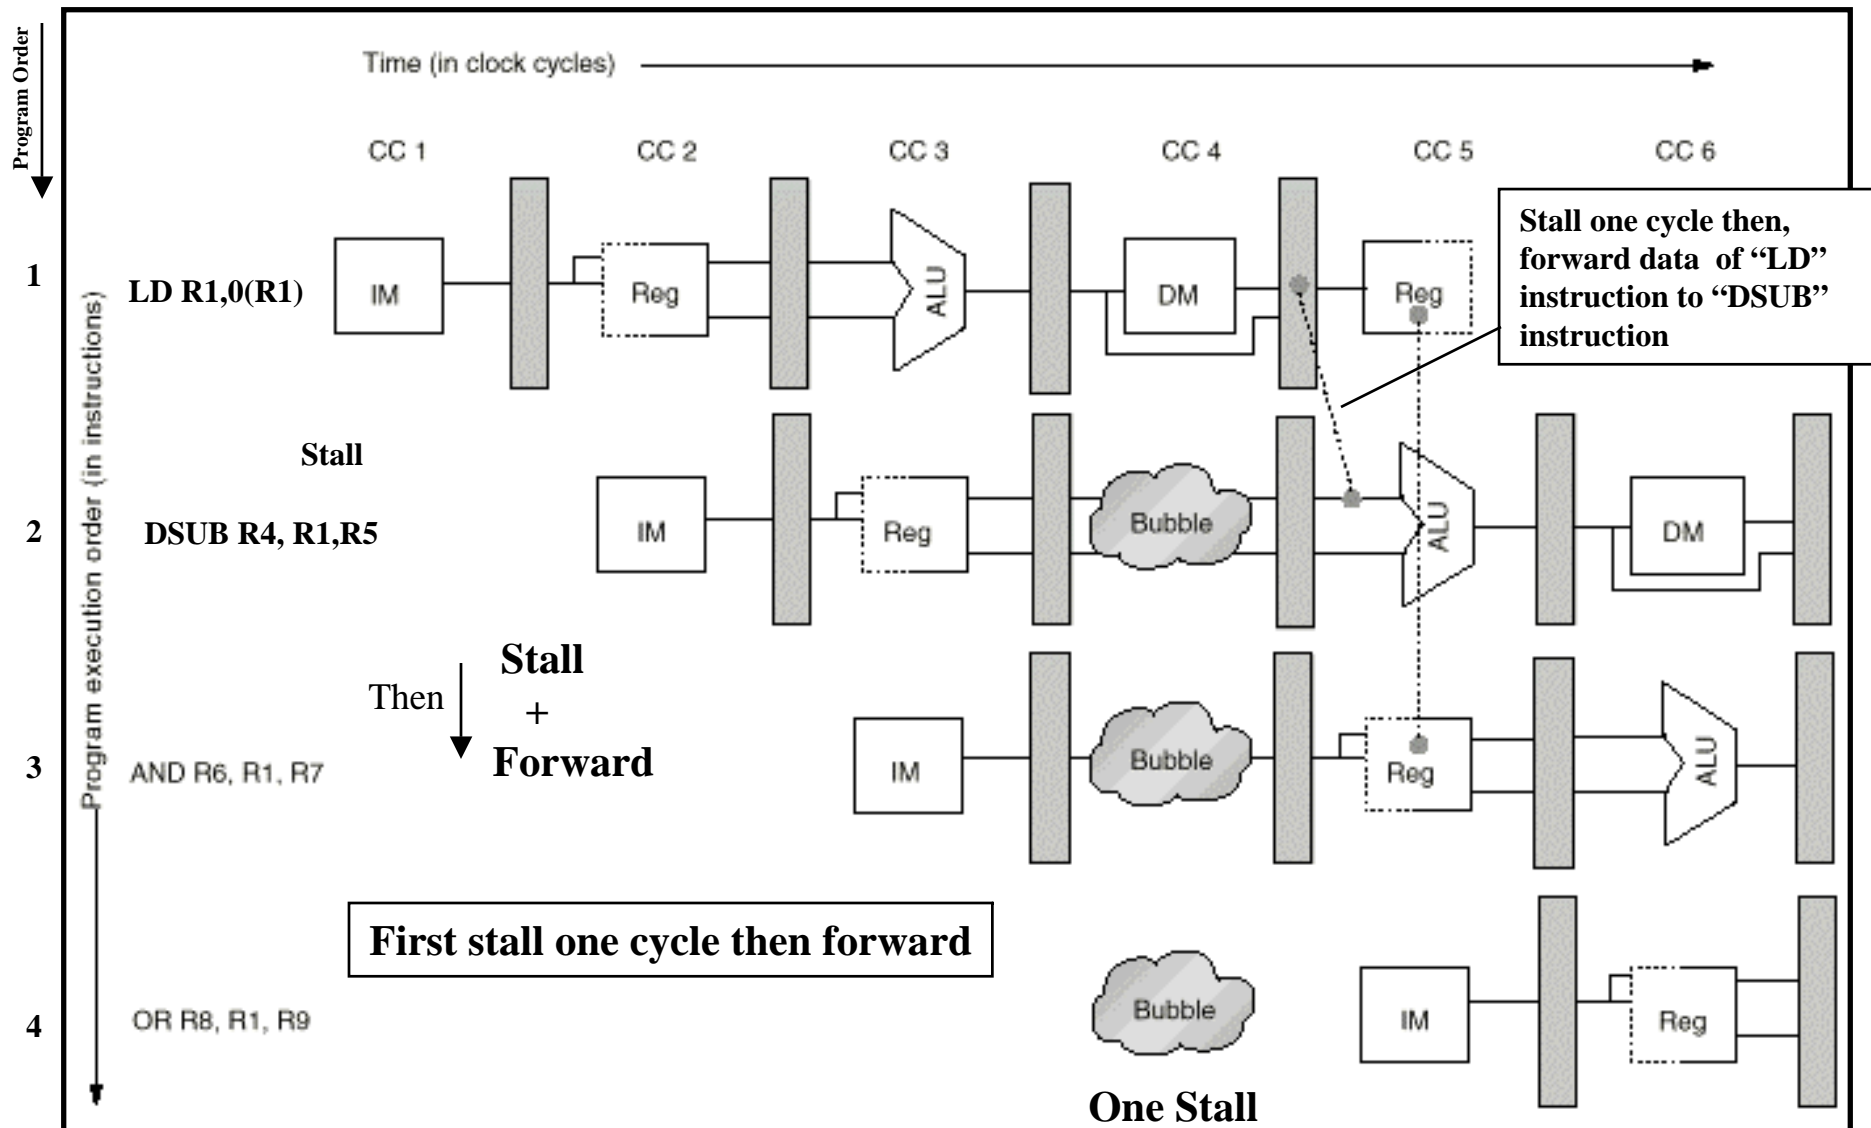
Program Order

Time (in clock cycles)

CC 1 CC 2 CC 3 CC 4 CC 5 CC 6

Stall one cycle then, forward data of "LD" instruction to "DSUB" instruction

Program execution order (in instructions)

1 LD R1,0(R1) IM Reg ALU DM Reg

Stall

2 DSUB R4, R1,R5 IM Reg Bubble ALU DM

Then Stall + Forward

3 AND R6, R1, R7 IM Bubble Reg ALU

First stall one cycle then forward

4 OR R8, R1, R9 Bubble IM Reg

One Stall